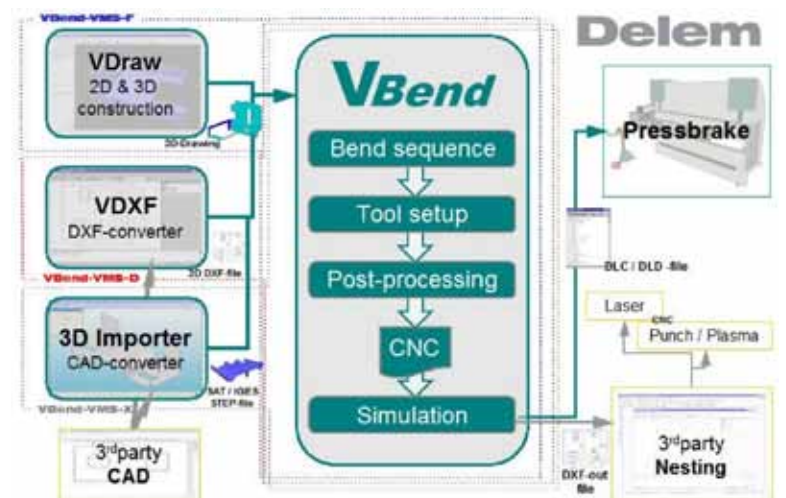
VBend-VMS-F

Delem

VDraw
2D & 3D construction

3D-Drawing

VBend

Bend sequence

Tool setup

Post-processing

CNC

Simulation

Pressbrake

VDXF
DXF-converter

3D DXF-file

VBend-VMS-D

DLC / DLD -file

Laser

CNC

Punch / Plasma

3D Importer
CAD-converter

SAT / IGES STEP-file

VBend-VMS-X

3rdparty
CAD

DXF-out file

3rdparty
Nesting